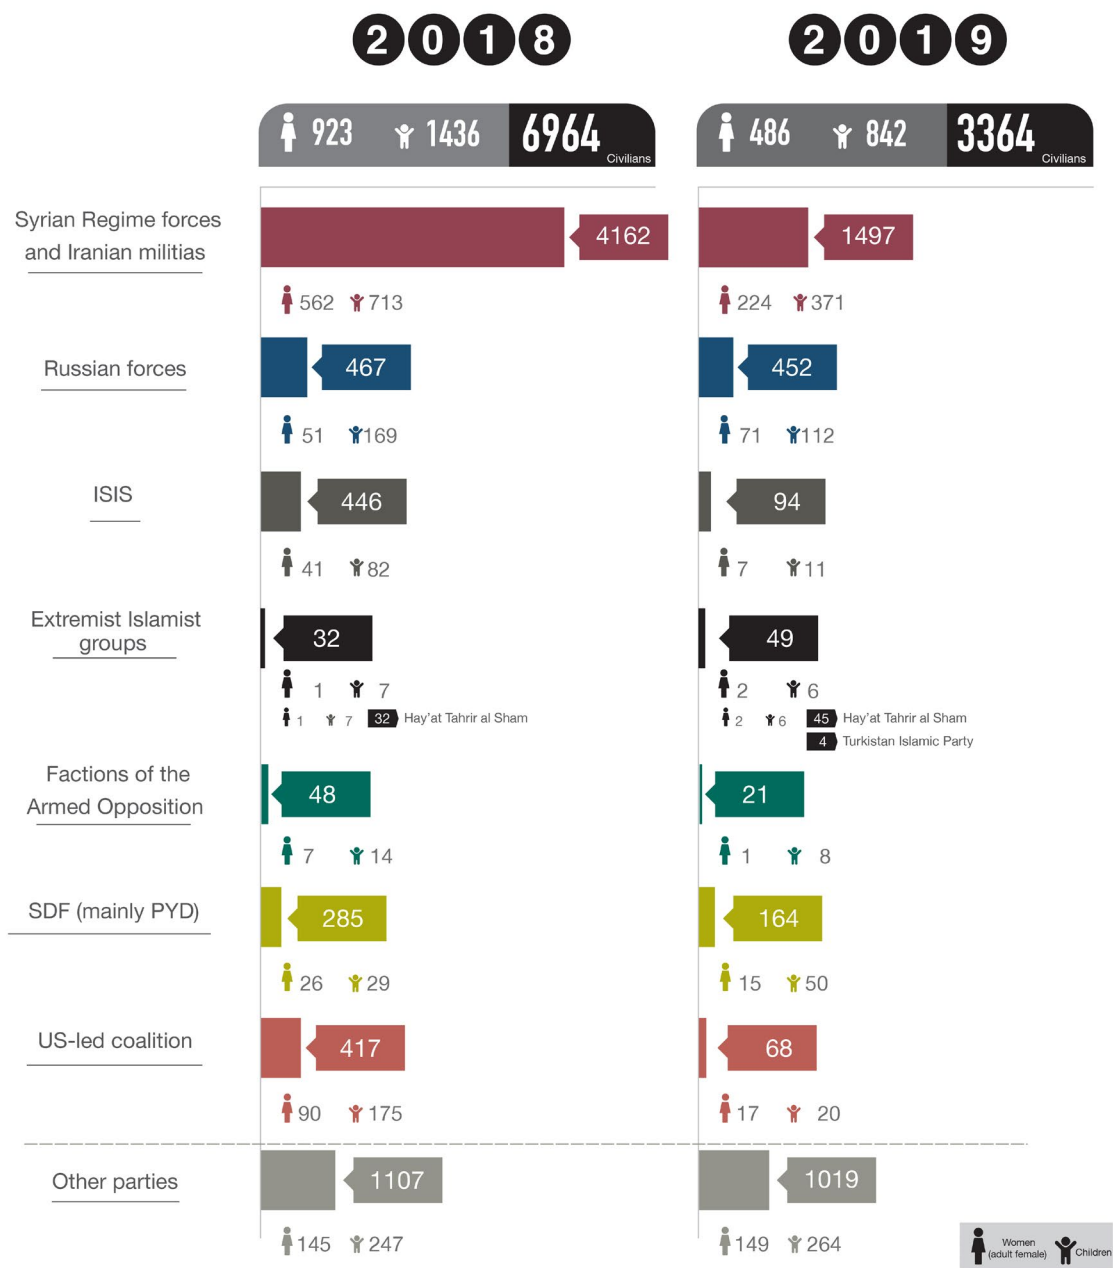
2018

923 1436 6964 Civilians

2019

486 842 3364 Civilians

Syrian Regime forces and Iranian militias
4162
562 713
1497
224 371

Russian forces
467
51 169
452
71 112

ISIS
446
41 82
94
7 11

Extremist Islamist groups
32
1 7
1 7 32 Hay'at Tahrir al Sham
49
2 6
2 6 45 Hay'at Tahrir al Sham
4 Turkistan Islamic Party

Factions of the Armed Opposition
48
7 14
21
1 8

SDF (mainly PYD)
285
26 29
164
15 50

US-led coalition
417
90 175
68
17 20

Other parties
1107
145 247
1019
149 264

Women (adult female) Children